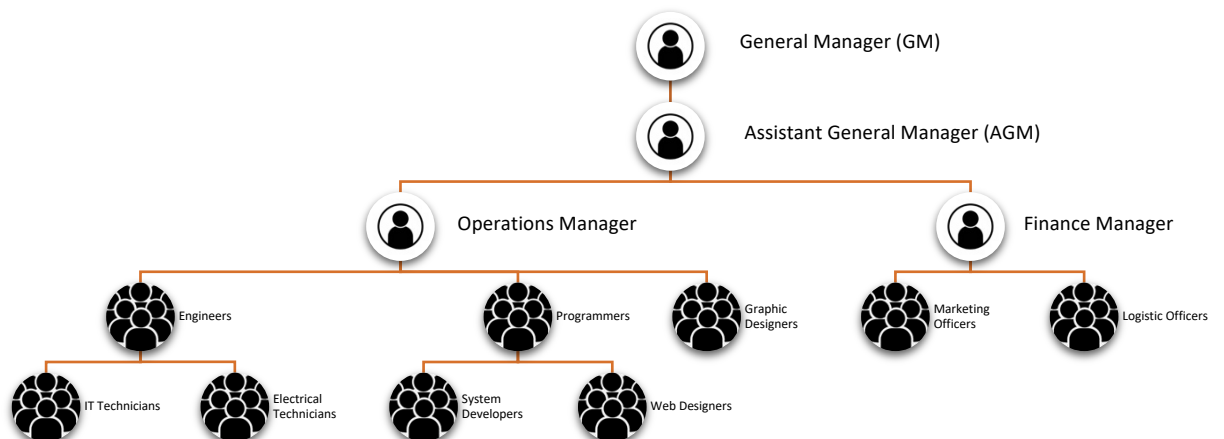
General Manager (GM)

Assistant General Manager (AGM)

Operations Manager

Finance Manager

Engineers

Programmers

Graphic Designers

Marketing Officers

Logistic Officers

IT Technicians

Electrical Technicians

System Developers

Web Designers